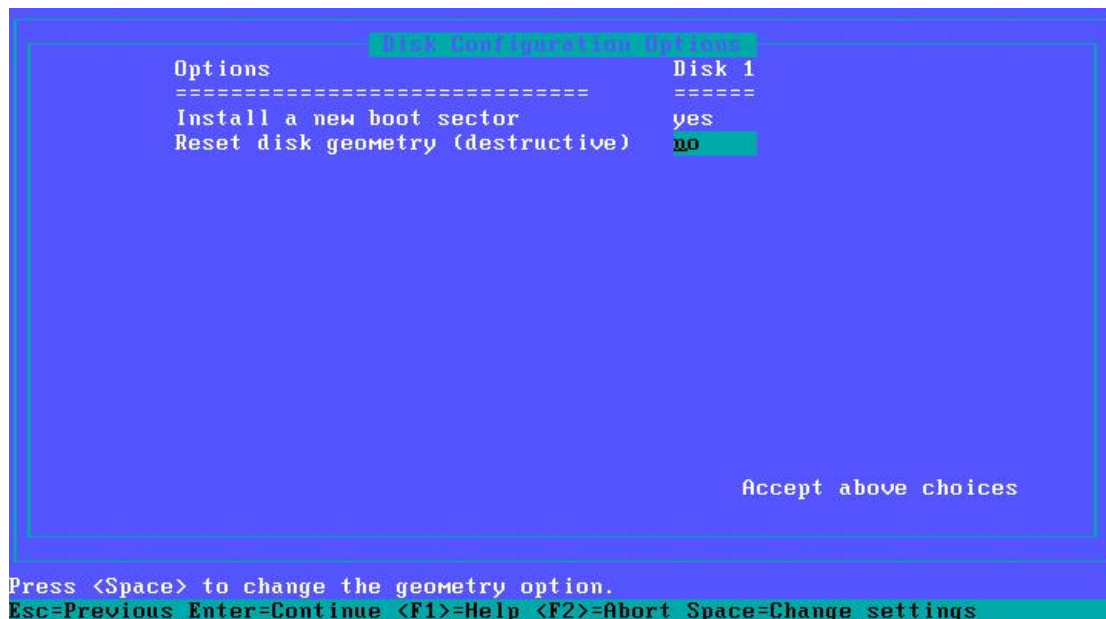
Disk Configuration Options

| Options | Disk 1 |
|---|---|
| ============================ | ====== |
| Install a new boot sector | yes |
| Reset disk geometry (destructive) | no |

Accept above choices

Press <Space> to change the geometry option.
Esc=Previous Enter=Continue <F1>=Help <F2>=Abort Space=Change settings